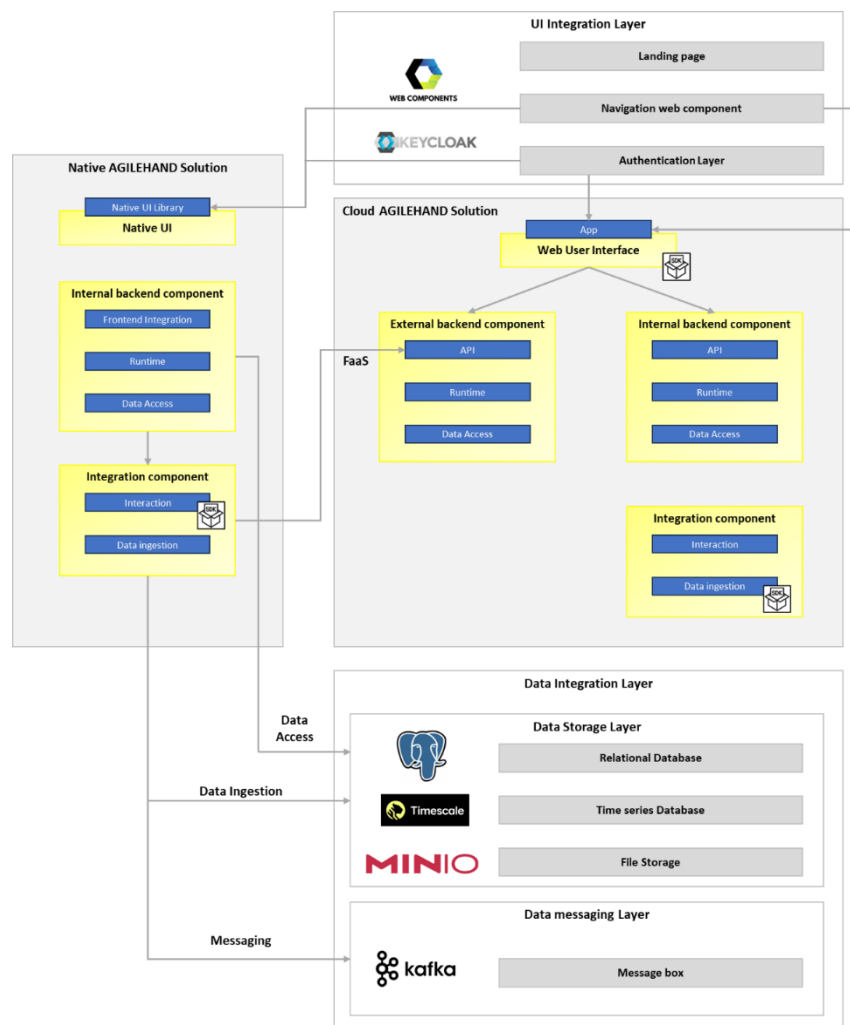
UI Integration Layer

WEB COMPONENTS

Landing page

Navigation web component

KEYCLOAK

Authentication Layer

Native AGILEHAND Solution

Native UI Library

Native UI

Internal backend component

Frontend Integration

Runtime

Data Access

Integration component

Interaction

SDK

Data ingestion

Cloud AGILEHAND Solution

App

Web User Interface

SDK

External backend component

FaaS

API

Runtime

Data Access

Internal backend component

API

Runtime

Data Access

Integration component

Interaction

Data ingestion

SDK

Data Integration Layer

Data Storage Layer

Data Access

Relational Database

Data Ingestion

Timescale

Time series Database

MINIO

File Storage

Data messaging Layer

Messaging

kafka

Message box